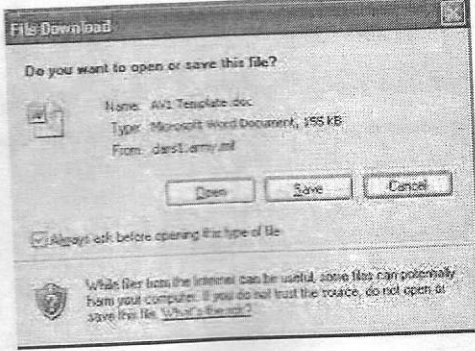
File Download

Do you want to open or save this file?

Name: AV1 Template.doc
Type: Microsoft Word Document, 155 KB
From: dars1.army.mil

Open | Save | Cancel

Always ask before opening this type of file

While files from the Internet can be useful, some files can potentially harm your computer. If you do not trust the source, do not open or save this file. What's the risk?